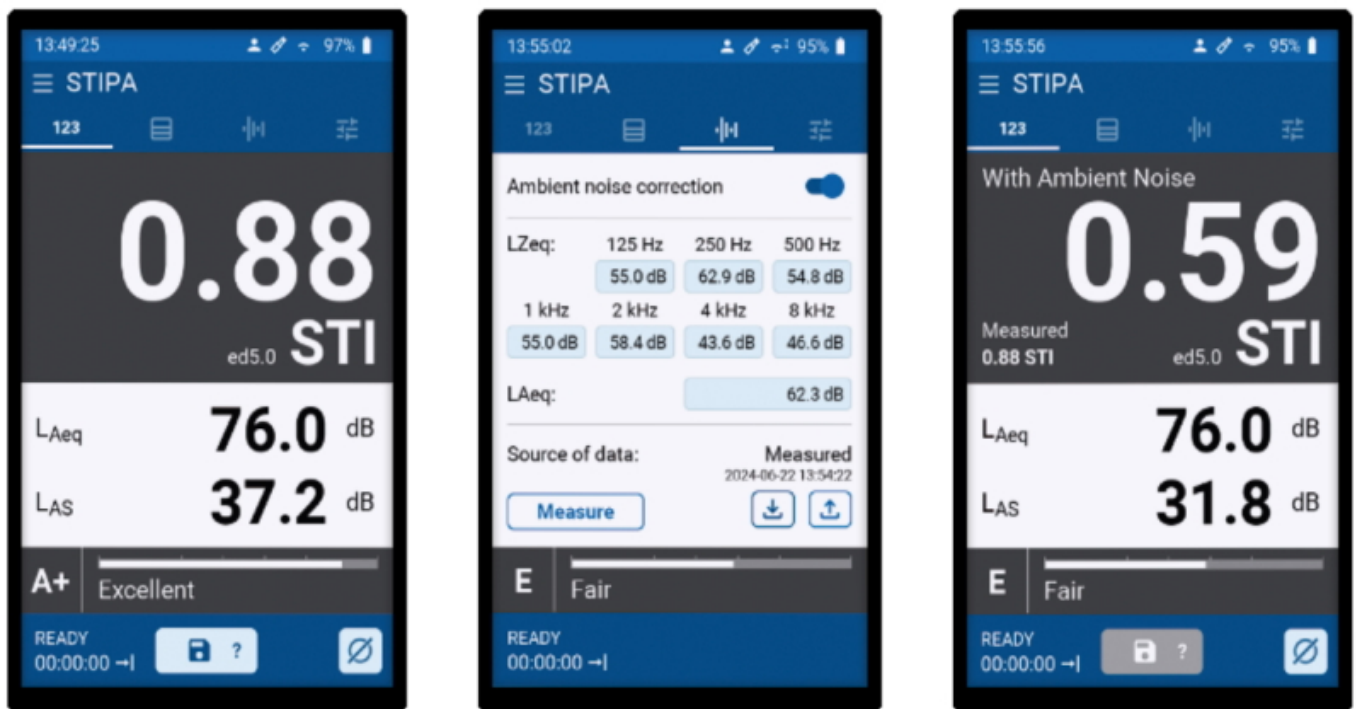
13:49:25 97%

STIPA

123

0.88

ed5.0 STI

$L_{Aeq}$ 76.0 dB

$L_{AS}$ 37.2 dB

A+ Excellent

READY
00:00:00 →|

?

13:55:02 95%

STIPA

123

Ambient noise correction

LZeq: 125 Hz 250 Hz 500 Hz
55.0 dB 62.9 dB 54.8 dB
1 kHz 2 kHz 4 kHz 8 kHz
55.0 dB 58.4 dB 43.6 dB 46.6 dB

LAeq: 62.3 dB

Source of data: Measured
2024-06-22 13:54:22

Measure

E Fair

READY
00:00:00 →|

13:55:56 95%

STIPA

123

With Ambient Noise

0.59

Measured
0.88 STI

ed5.0 STI

$L_{Aeq}$ 76.0 dB

$L_{AS}$ 31.8 dB

E Fair

READY
00:00:00 →|

?